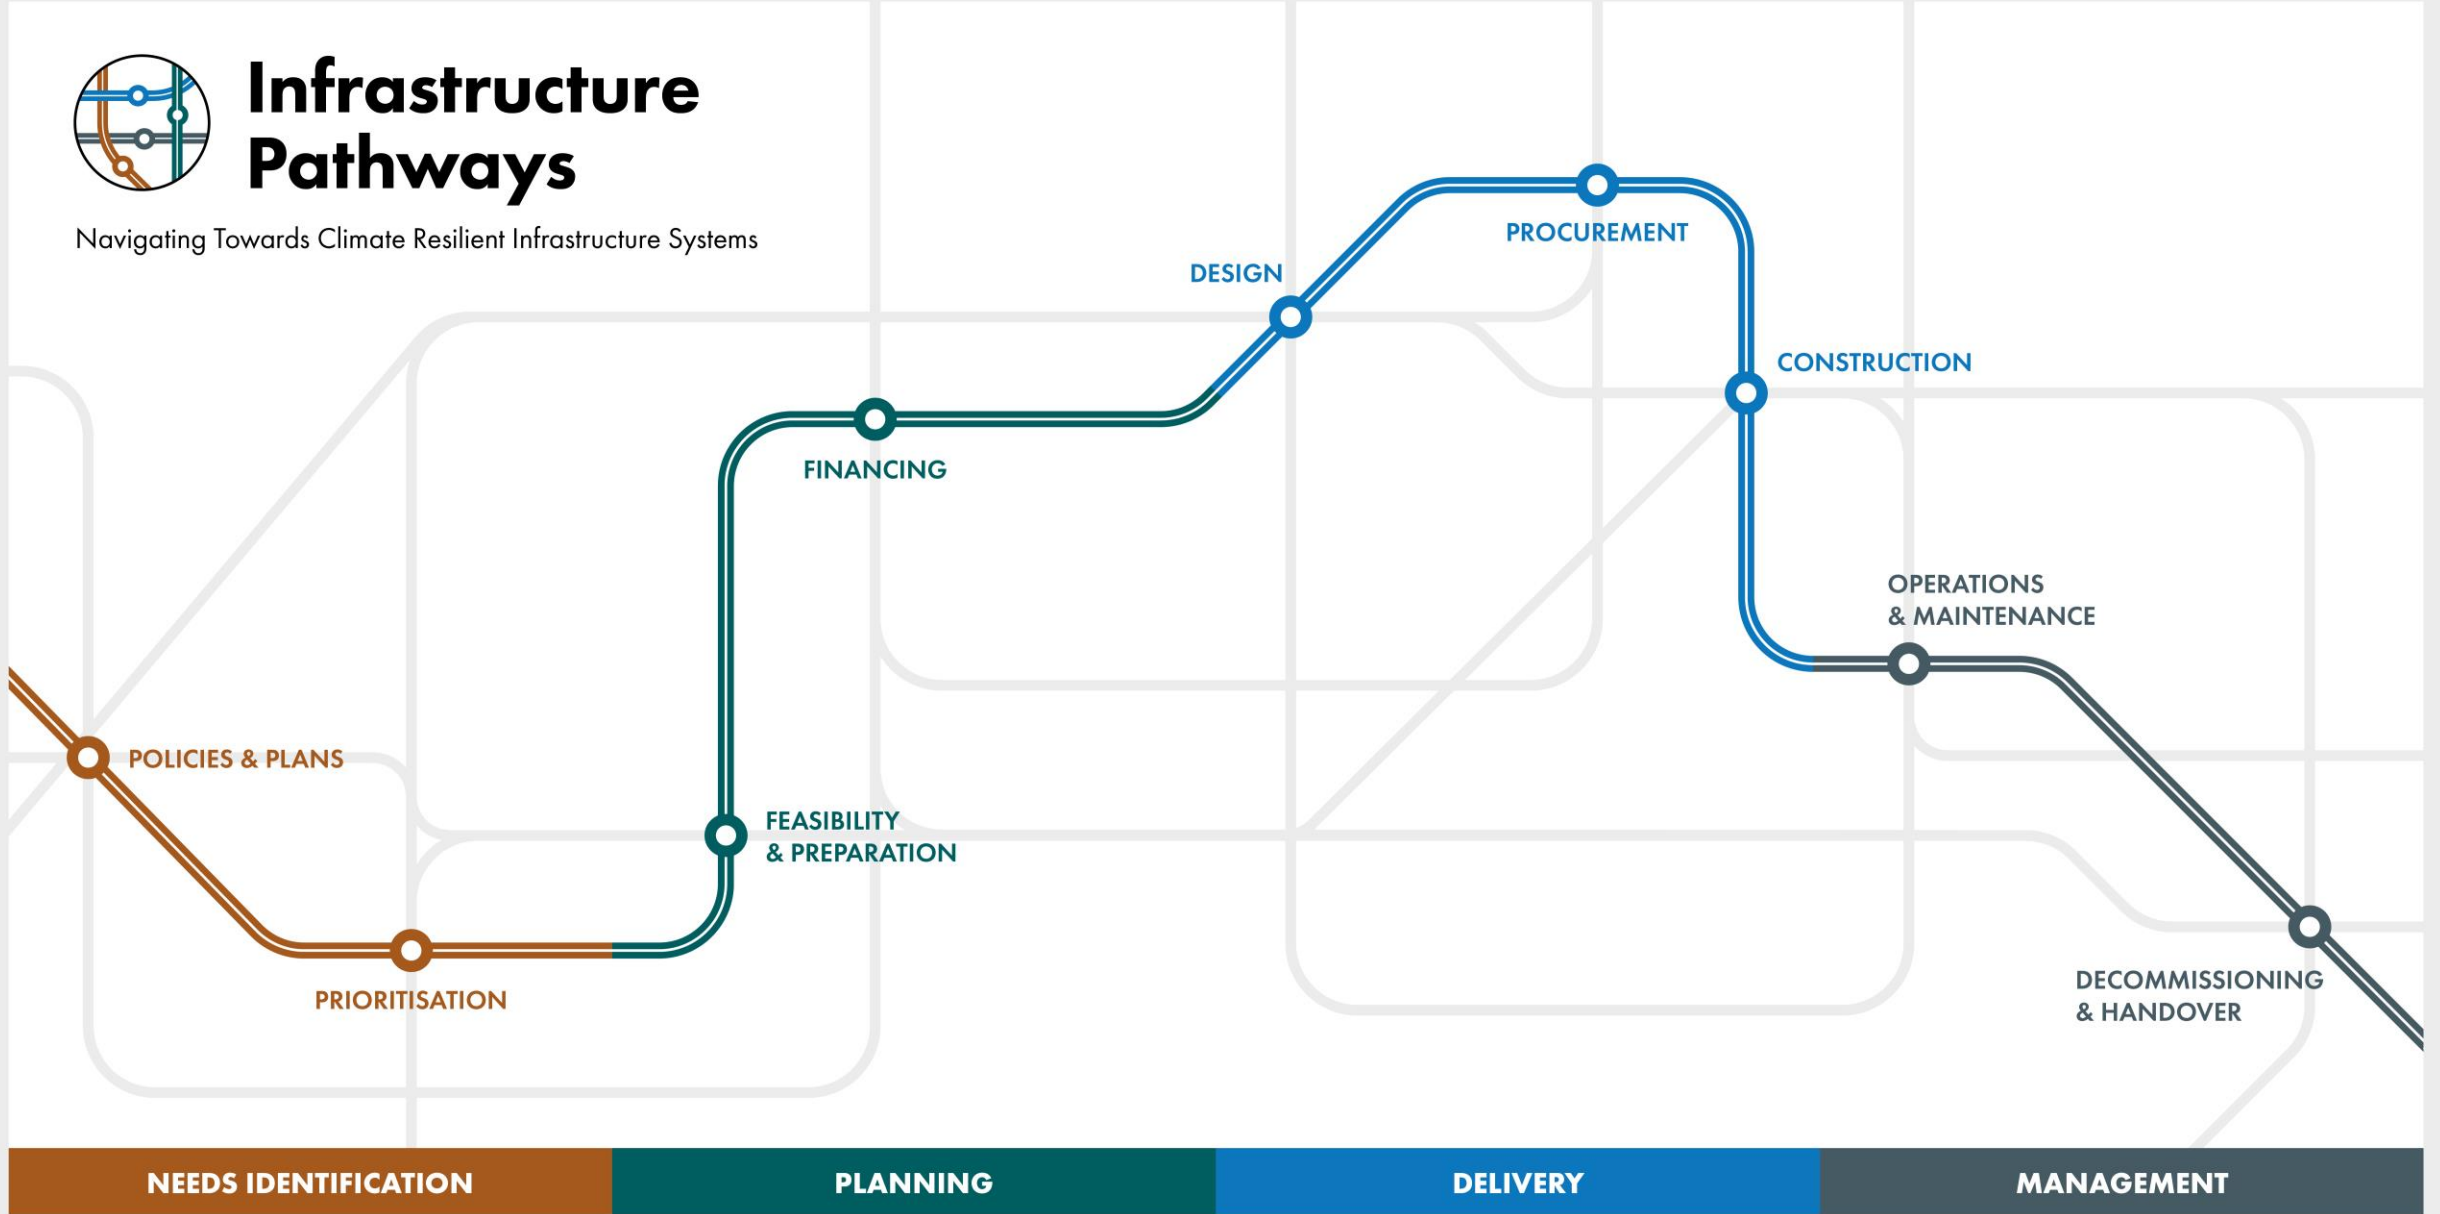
Infrastructure Pathways

Navigating Towards Climate Resilient Infrastructure Systems

PROCUREMENT

DESIGN

CONSTRUCTION

FINANCING

OPERATIONS & MAINTENANCE

POLICIES & PLANS

FEASIBILITY & PREPARATION

PRIORITISATION

DECOMMISSIONING & HANDOVER

| NEEDS IDENTIFICATION | PLANNING | DELIVERY | MANAGEMENT |
|---|---|---|---|